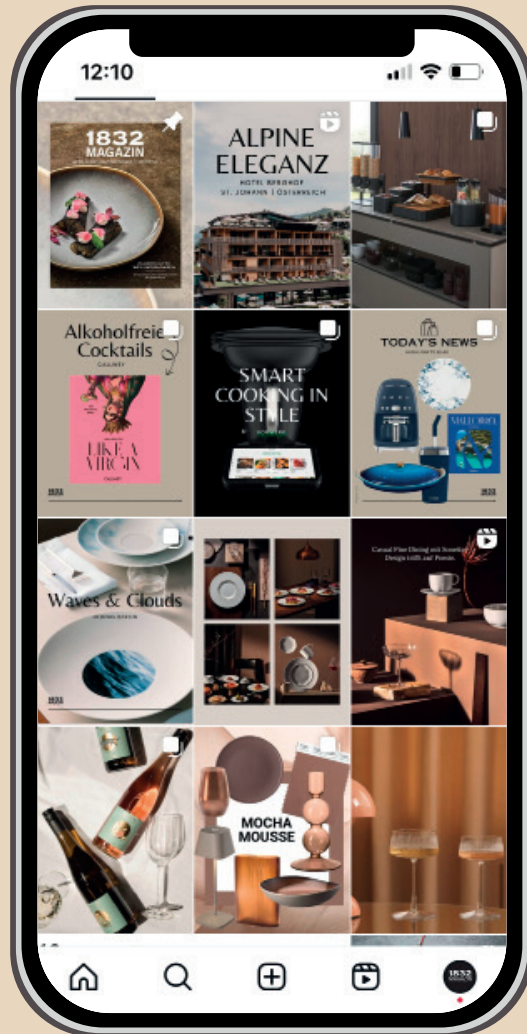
12:10

1832 MAGAZIN

ALPINE ELEGANZ
HOTEL BERGHOF
ST. JOHANN | ÖSTERREICH

Alkoholfreie Cocktails

LIKE A VIRGIN

SMART COOKING IN STYLE

TODAY'S NEWS

MALLORCA

Waves & Clouds

Casual Fine Dining and Something Design Griffs and Porzelin

MOCHA MOUSSE

1832